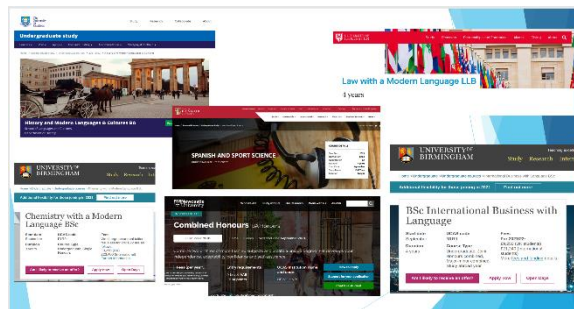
Undergraduate study

History and Modern Languages BA

Law with a Modern Language LLB

3 years

SPANISH AND SPORT SCIENCE

UNIVERSITY OF BIRMINGHAM

Chemistry with a Modern Language BSc

Combined Honours

UNIVERSITY OF BIRMINGHAM

Study Research

Additional flexibility for those joining in 2021

BSc International Business with Language

Apply now